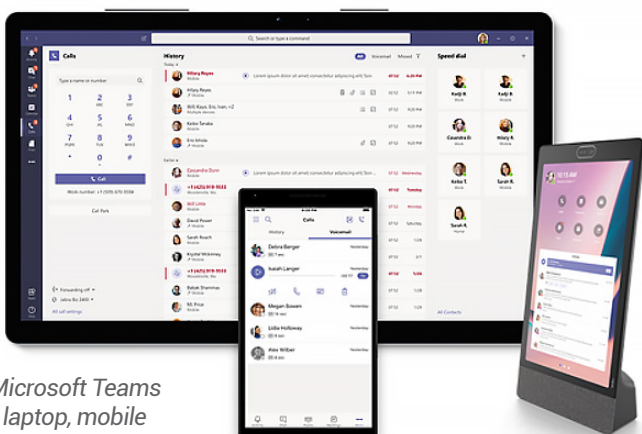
Search or type a command

Calls

Type a name or number

1
2 ABC
3 DEF
4 GHI
5 JKL
6 MNO
7 PQRS
8 TUV
9 WXYZ
*
0 +
#

Call

Work number: +1 (555) 670-5598

Call Park

Forwarding off

Jabra Biz 2400

All call settings

History

All Voicemail Missed

Today

Hillary Reyes

Lorem ipsum dolor sit amet consectetur adipiscing elit Sen

Hillary Reyes

Will Klaus, Eric Ivan, +2

Kaiko Tanaka

Eric White

Lorem ipsum dolor sit amet consectetur adipiscing elit Sen

Earlier

Cassandra Dunn

Lorem ipsum dolor sit amet consectetur adipiscing elit Sen

Will Little

David Power

Krystal McKinney

Babak Shammas

Mi Price

Speed dial

Kadji B.

Kadji B.

Cassandra D.

Hilary R.

Kaiko T.

Sarah H.

Sarah H.

All Contacts

Calls

History

Voicemail

Debra Berger

Yesterday

Isaiah Langer

Yesterday

Megan Bowen

Yesterday

Lidia Holloway

Yesterday

Alex Wilber

Yesterday

Microsoft Teams
laptop, mobile